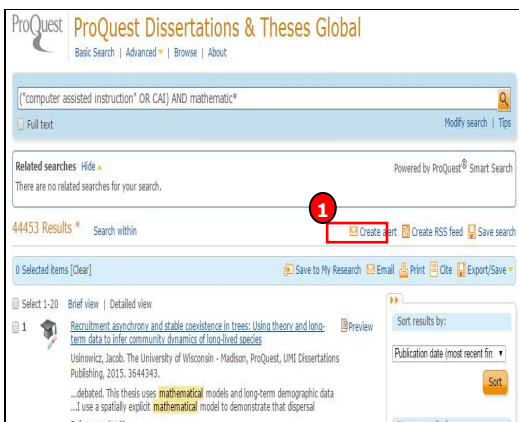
ProQuest ProQuest Dissertations & Theses Global

Basic Search | Advanced | Browse | About

("computer assisted instruction" OR CAI) AND mathematic*

Full text

Modify search | Tips

Related searches Hide

Powered by ProQuest® Smart Search

There are no related searches for your search.

44453 Results * Search within

1

Create alert Create RSS feed Save search

0 Selected items [Clear]

Save to My Research Email Print Cite Export/Save

Select 1-20 Brief view | Detailed view

1 Recruitment asynchrony and stable coexistence in trees: Using theory and long-term data to infer community dynamics of long-lived species

Preview

Usinowicz, Jacob. The University of Wisconsin - Madison, ProQuest, UMI Dissertations Publishing, 2015. 3644343.

...debated. This thesis uses mathematical models and long-term demographic data ...I use a spatially explicit mathematical model to demonstrate that dispersal

Sort results by:

Publication date (most recent fir

Sort